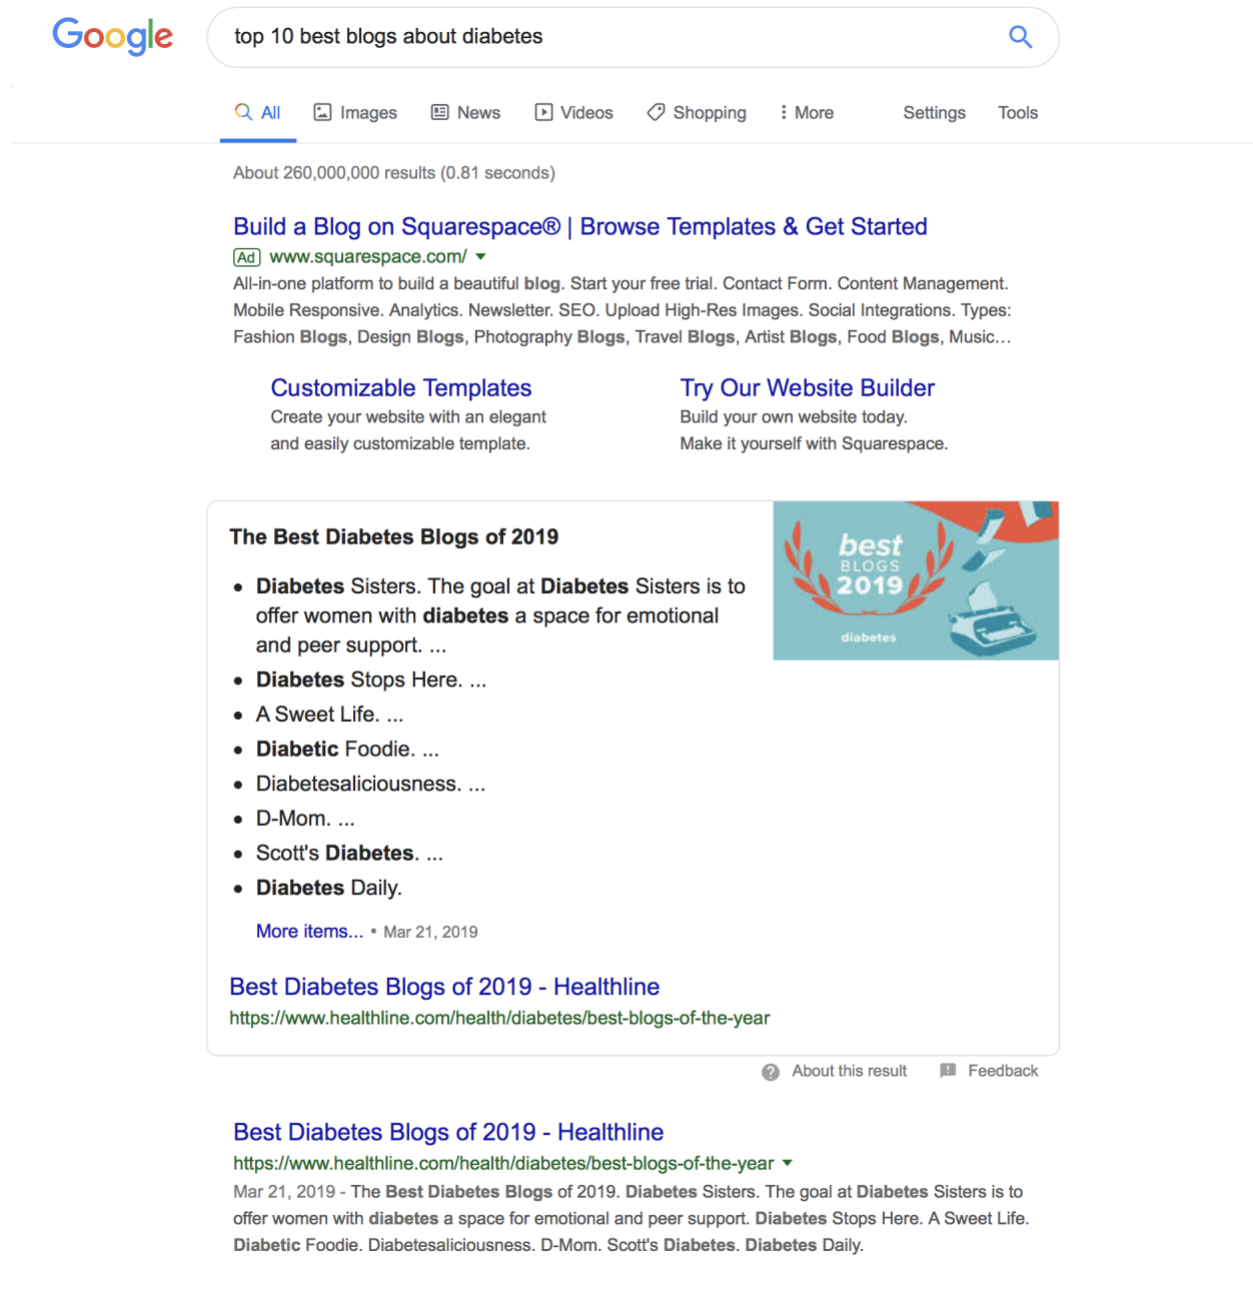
Google

top 10 best blogs about diabetes

All Images News Videos Shopping More Settings Tools

About 260,000,000 results (0.81 seconds)

Build a Blog on Squarespace® | Browse Templates & Get Started
Ad www.squarespace.com/
All-in-one platform to build a beautiful blog. Start your free trial. Contact Form. Content Management. Mobile Responsive. Analytics. Newsletter. SEO. Upload High-Res Images. Social Integrations. Types: Fashion Blogs, Design Blogs, Photography Blogs, Travel Blogs, Artist Blogs, Food Blogs, Music...

Customizable Templates
Create your website with an elegant and easily customizable template.

Try Our Website Builder
Build your own website today. Make it yourself with Squarespace.

The Best Diabetes Blogs of 2019

best BLOGS 2019 diabetes

- Diabetes Sisters. The goal at Diabetes Sisters is to offer women with diabetes a space for emotional and peer support. ...
- Diabetes Stops Here. ...
- A Sweet Life. ...
- Diabetic Foodie. ...
- Diabetesaliciousness. ...
- D-Mom. ...
- Scott's Diabetes. ...
- Diabetes Daily.

More items... • Mar 21, 2019

Best Diabetes Blogs of 2019 - Healthline
https://www.healthline.com/health/diabetes/best-blogs-of-the-year

About this result Feedback

Best Diabetes Blogs of 2019 - Healthline
https://www.healthline.com/health/diabetes/best-blogs-of-the-year
Mar 21, 2019 - The Best Diabetes Blogs of 2019. Diabetes Sisters. The goal at Diabetes Sisters is to offer women with diabetes a space for emotional and peer support. Diabetes Stops Here. A Sweet Life. Diabetic Foodie. Diabetesaliciousness. D-Mom. Scott's Diabetes. Diabetes Daily.